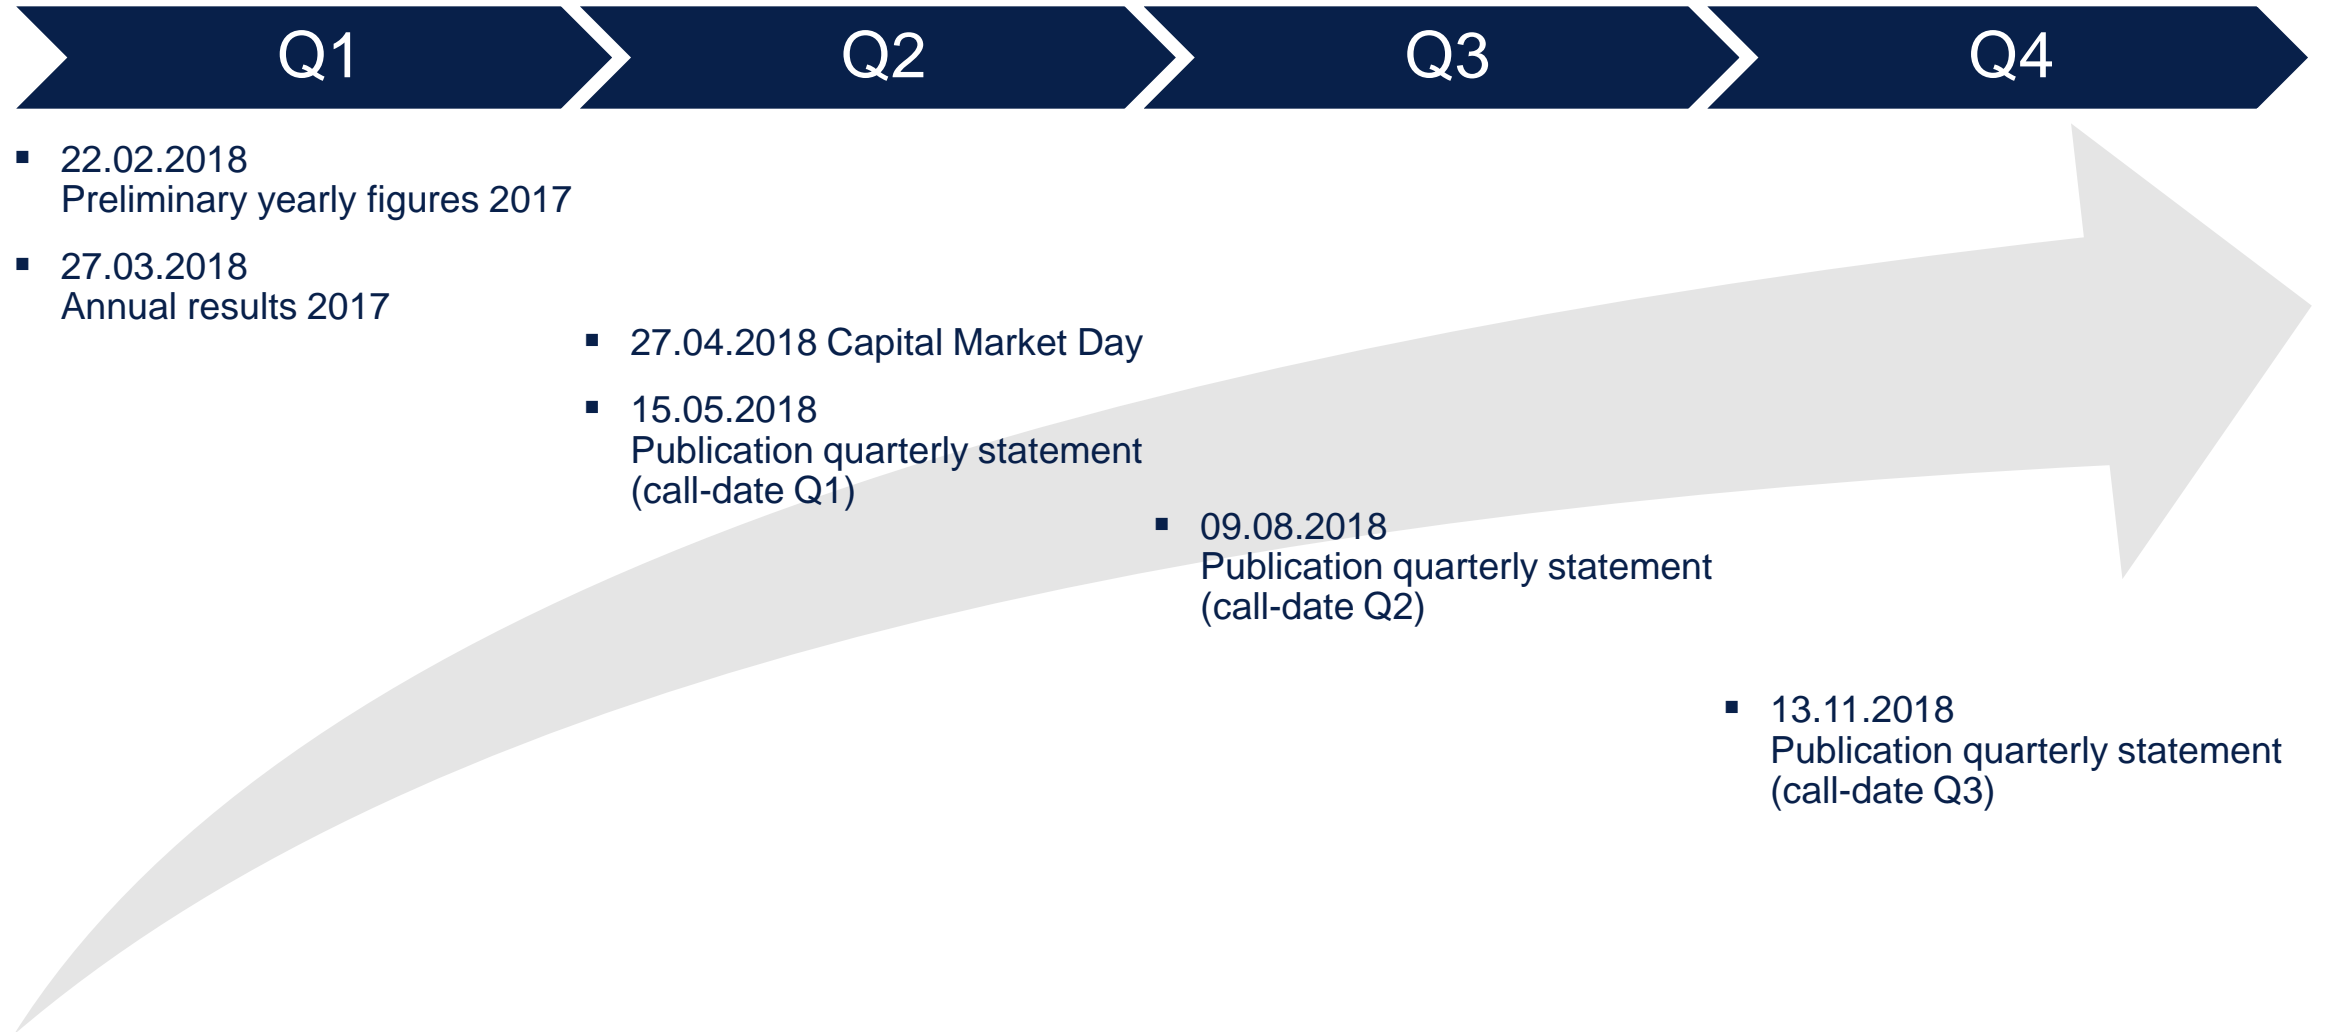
Q1

Q2

Q3

Q4

▪ 22.02.2018
Preliminary yearly figures 2017

▪ 27.03.2018
Annual results 2017

▪ 27.04.2018 Capital Market Day

▪ 15.05.2018
Publication quarterly statement
(call-date Q1)

▪ 09.08.2018
Publication quarterly statement
(call-date Q2)

▪ 13.11.2018
Publication quarterly statement
(call-date Q3)